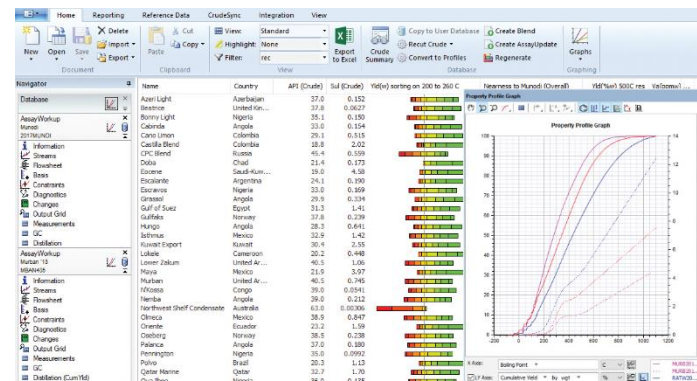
Home Reporting Reference Data CrudeSync Integration View

New Open Save Delete Import Export Document

Paste Cut Copy Clipboard

View: Standard
Highlight: None
Filter: rec
View

Export to Excel

Crude Summary

Copy to User Database
Recut Crude
Convert to Profiles

Create Blend
Create AssayUpdate
Regenerate
Database

Graphs
Graphing

Navigator

Database

AssayWorkup
Murban
2017MUNDI

Information
Streams
Flowsheet
Basis
Constraints
Diagnostics
Changes
Output Grid
Measurements
GC
Distillation

AssayWorkup
Murban 13
MBAN435

Information
Streams
Flowsheet
Basis
Constraints
Diagnostics
Changes
Output Grid
Measurements
GC
Distillation (CumYld)

| Name | Country | API (Crude) | Sul (Crude) |
|---|---|---|---|
| Azeri Light | Azerbaijan | 37.0 | 0.152 |
| Beatrice | United Kin... | 37.8 | 0.0627 |
| Bonny Light | Nigeria | 35.1 | 0.150 |
| Cabinda | Angola | 33.0 | 0.154 |
| Cano Limon | Colombia | 29.1 | 0.515 |
| Castilla Blend | Colombia | 18.8 | 2.02 |
| CPC Blend | Russia | 45.4 | 0.559 |
| Doba | Chad | 21.4 | 0.173 |
| Eocene | Saudi-Kuw... | 19.0 | 4.58 |
| Escalante | Argentina | 24.1 | 0.190 |
| Escravos | Nigeria | 33.0 | 0.169 |
| Girassol | Angola | 29.9 | 0.334 |
| Gulf of Suez | Egypt | 31.3 | 1.41 |
| Gullfaks | Norway | 37.8 | 0.239 |
| Hungo | Angola | 28.3 | 0.641 |
| Isthmus | Mexico | 32.9 | 1.42 |
| Kuwait Export | Kuwait | 30.4 | 2.55 |
| Lokele | Cameroon | 20.2 | 0.448 |
| Lower Zakum | United Ar... | 40.5 | 1.06 |
| Maya | Mexico | 21.9 | 3.97 |
| Murban | United Ar... | 40.5 | 0.745 |
| N'Kossa | Congo | 39.9 | 0.0541 |
| Nemba | Angola | 39.0 | 0.212 |
| Northwest Shelf Condensate | Australia | 63.0 | 0.00306 |
| Olmeca | Mexico | 38.9 | 0.847 |
| Oriente | Ecuador | 23.2 | 1.59 |
| Oseberg | Norway | 38.5 | 0.238 |
| Palanca | Angola | 37.0 | 0.180 |
| Pennington | Nigeria | 35.0 | 0.0992 |
| Pulvo | Brazil | 20.3 | 1.13 |
| Qatar Marine | Qatar | 32.7 | 1.70 |

Yld(%) sorting on 200 to 260 C
Nearness to Murban (Overall)
Yld(%wt) 500C res

Property Profile Graph

Property Profile Graph

100 90 80 70 60 50 40 30 20 10 0
14 12 10 8 6 4 2 0
-200 0 200 400 600 800 1000 1200

X Axis: Boiling Point
LY Axis: Cumulative Yield by wgt